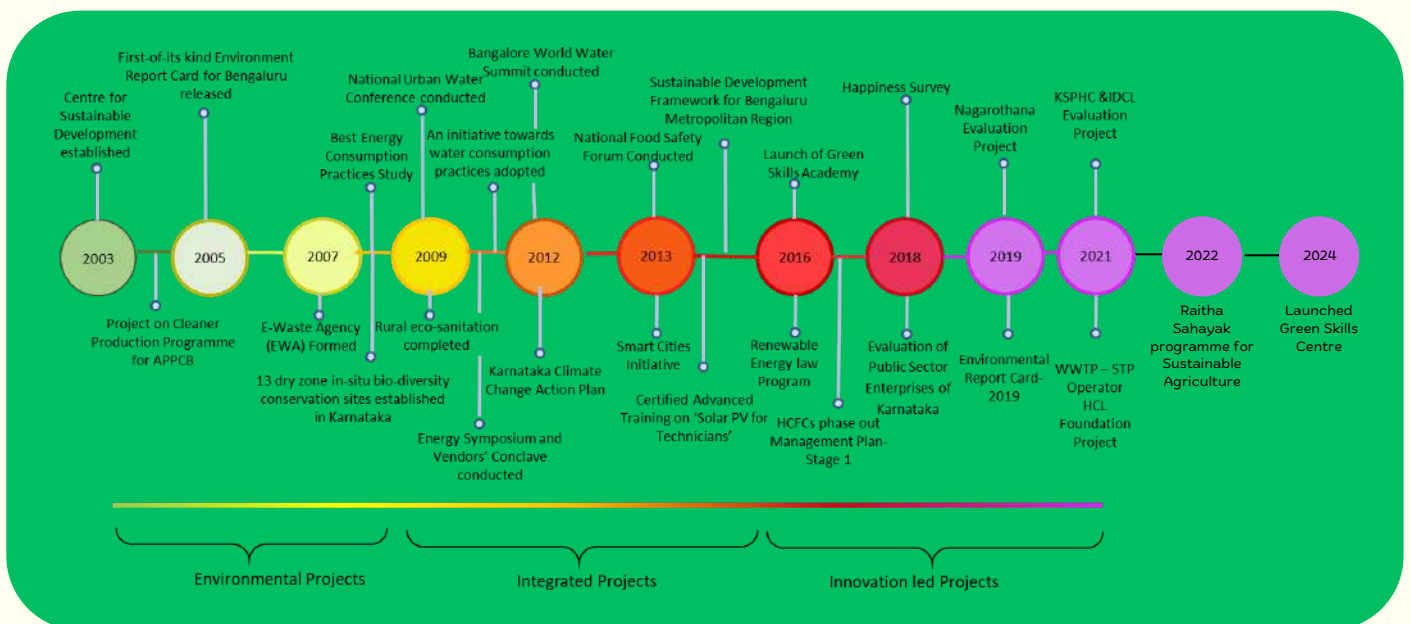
First-of-its kind Environment Report Card for Bengaluru released

Centre for Sustainable Development established

National Urban Water Conference conducted

Bangalore World Water Summit conducted

Best Energy Consumption Practices Study

An initiative towards water consumption practices adopted

National Food Safety Forum Conducted

Sustainable Development Framework for Bengaluru Metropolitan Region

Launch of Green Skills Academy

Happiness Survey

Nagarothana Evaluation Project

KSPHC &IDCL Evaluation Project

2003

2005

2007

2009

2012

2013

2016

2018

2019

2021

2022

2024

Project on Cleaner Production Programme for APPCB

E-Waste Agency (EWA) Formed

Rural eco-sanitation completed

13 dry zone in-situ bio-diversity conservation sites established in Karnataka

Energy Symposium and Vendors' Conclave conducted

Karnataka Climate Change Action Plan

Smart Cities Initiative

Certified Advanced Training on 'Solar PV for Technicians'

Renewable Energy law Program

HCFCs phase out Management Plan- Stage 1

Evaluation of Public Sector Enterprises of Karnataka

Environmental Report Card- 2019

WWTP – STP Operator HCL Foundation Project

Raitha Sahayak programme for Sustainable Agriculture

Launched Green Skills Centre

Environmental Projects

Integrated Projects

Innovation led Projects